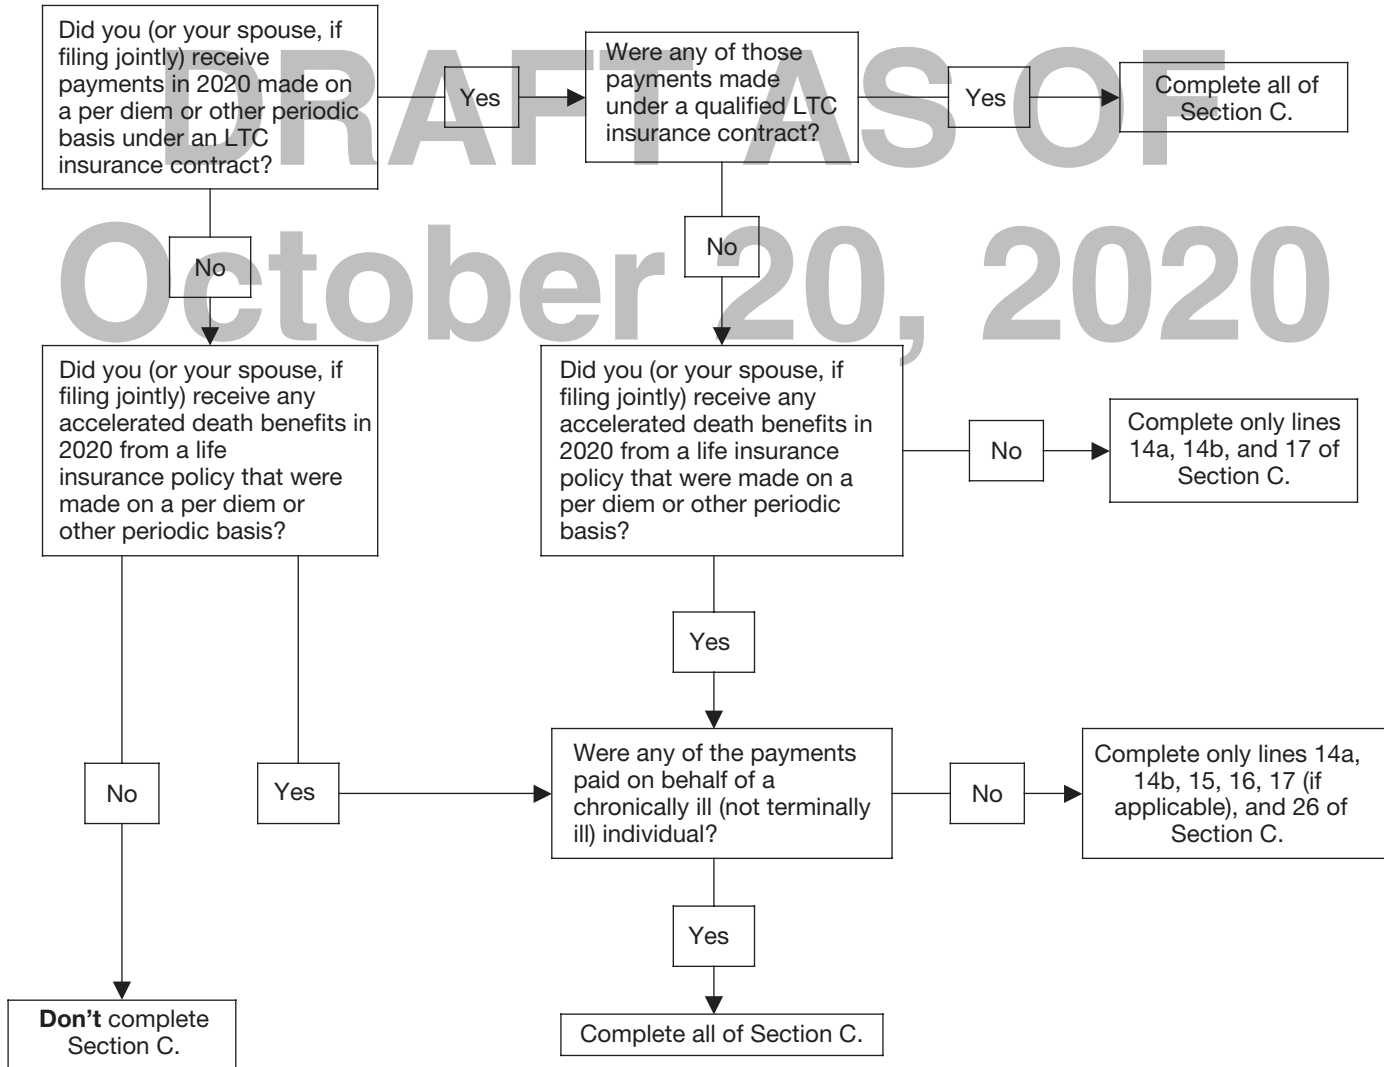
DRAFT AS OF
October 20, 2020

Did you (or your spouse, if filing jointly) receive payments in 2020 made on a per diem or other periodic basis under an LTC insurance contract?

Yes

Were any of those payments made under a qualified LTC insurance contract?

Yes

Complete all of Section C.

No

No

Did you (or your spouse, if filing jointly) receive any accelerated death benefits in 2020 from a life insurance policy that were made on a per diem or other periodic basis?

Did you (or your spouse, if filing jointly) receive any accelerated death benefits in 2020 from a life insurance policy that were made on a per diem or other periodic basis?

No

Complete only lines 14a, 14b, and 17 of Section C.

Yes

No

Yes

Were any of the payments paid on behalf of a chronically ill (not terminally ill) individual?

No

Complete only lines 14a, 14b, 15, 16, 17 (if applicable), and 26 of Section C.

Yes

**Don’t** complete Section C.

Complete all of Section C.